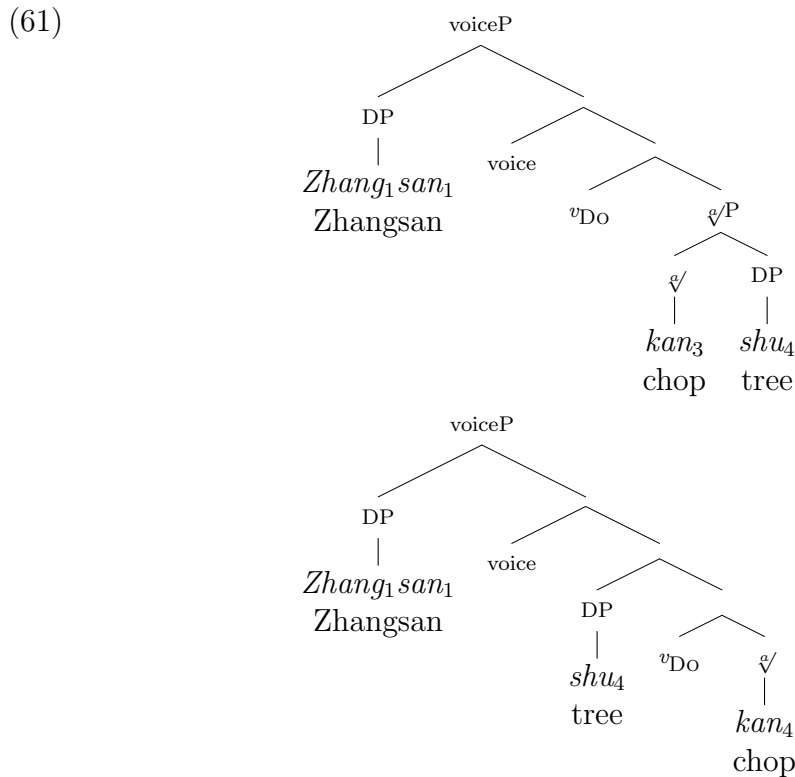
(61)

voiceP

DP

$Zhang_1 san_1$
Zhangsan

voice

$v_{\text{Do}}$

$\sqrt[a]{}$P

$\sqrt[a]{}$

$kan_3$
chop

DP

$shu_4$
tree

voiceP

DP

$Zhang_1 san_1$
Zhangsan

voice

DP

$shu_4$
tree

$v_{\text{Do}}$

$\sqrt[a]{}$

$kan_4$
chop